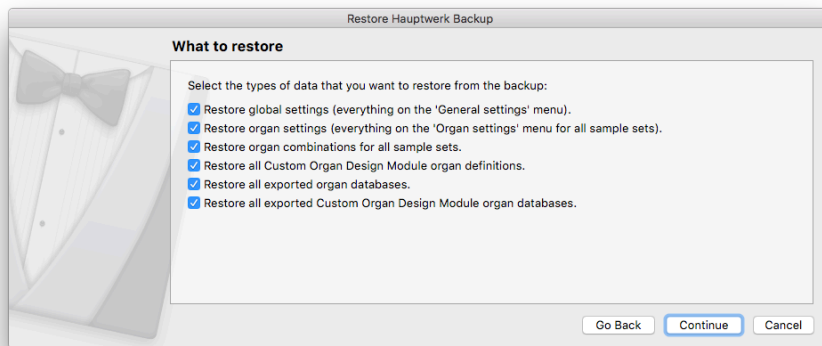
Restore Hauptwerk Backup

What to restore

Select the types of data that you want to restore from the backup:

Restore global settings (everything on the 'General settings' menu).

Restore organ settings (everything on the 'Organ settings' menu for all sample sets).

Restore organ combinations for all sample sets.

Restore all Custom Organ Design Module organ definitions.

Restore all exported organ databases.

Restore all exported Custom Organ Design Module organ databases.

Go Back Continue Cancel